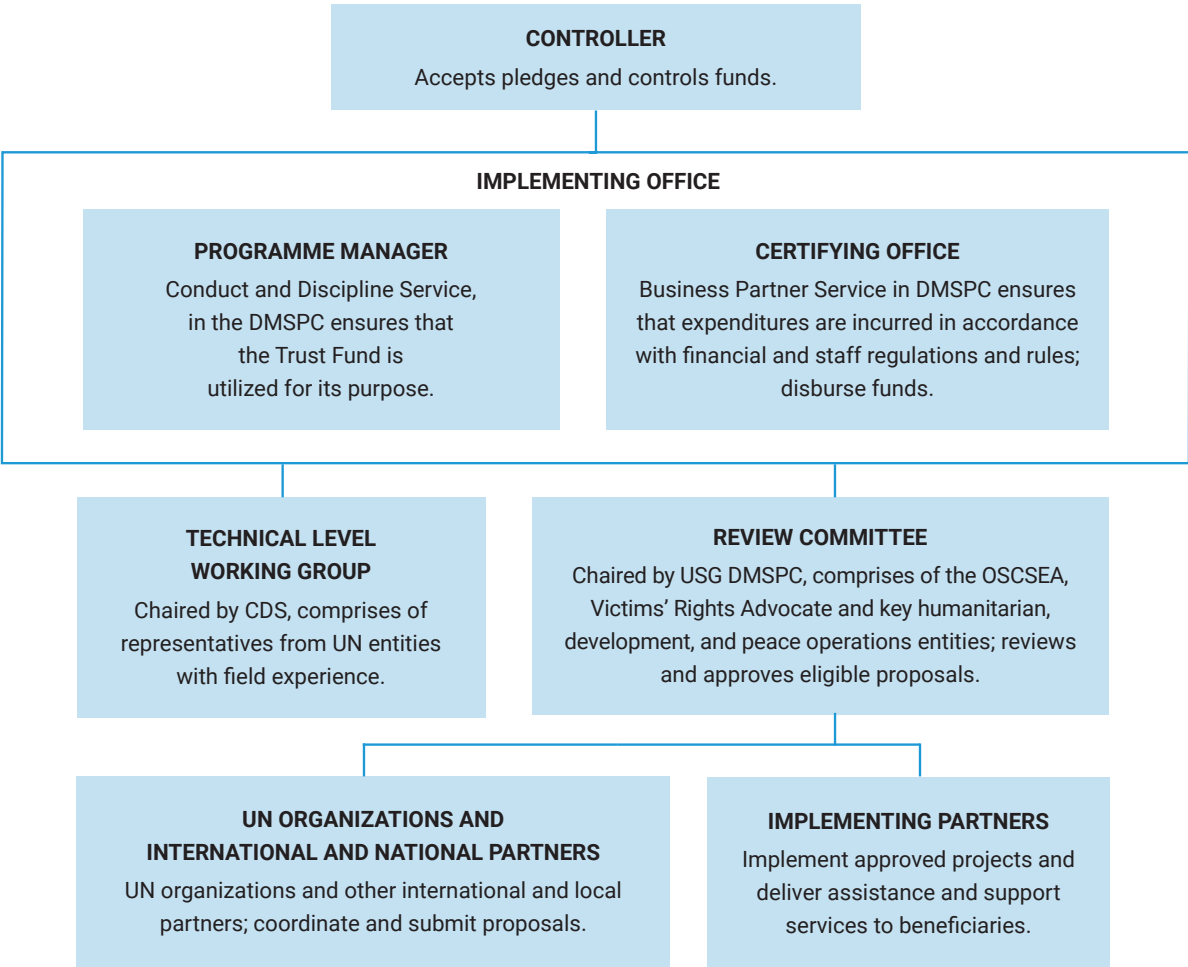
CONTROLLER
Accepts pledges and controls funds.

IMPLEMENTING OFFICE

PROGRAMME MANAGER
Conduct and Discipline Service, in the DMSPC ensures that the Trust Fund is utilized for its purpose.

CERTIFYING OFFICE
Business Partner Service in DMSPC ensures that expenditures are incurred in accordance with financial and staff regulations and rules; disburse funds.

TECHNICAL LEVEL WORKING GROUP
Chaired by CDS, comprises of representatives from UN entities with field experience.

REVIEW COMMITTEE
Chaired by USG DMSPC, comprises of the OSCSEA, Victims' Rights Advocate and key humanitarian, development, and peace operations entities; reviews and approves eligible proposals.

UN ORGANIZATIONS AND INTERNATIONAL AND NATIONAL PARTNERS
UN organizations and other international and local partners; coordinate and submit proposals.

IMPLEMENTING PARTNERS
Implement approved projects and deliver assistance and support services to beneficiaries.